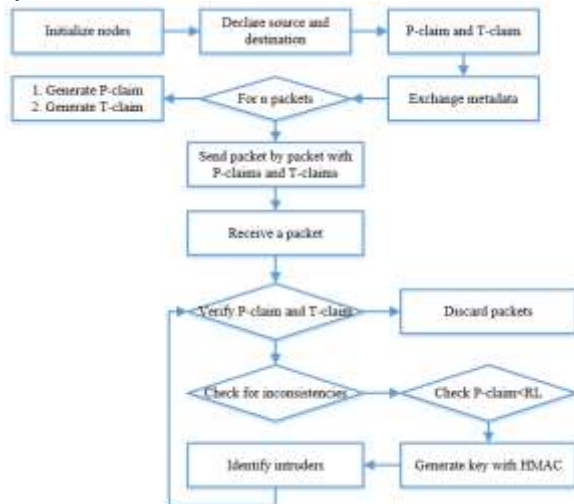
Initialize nodes

Declare source and destination

P-claim and T-claim

1. Generate P-claim
2. Generate T-claim

For n packets

Exchange metadata

Send packet by packet with P-claims and T-claims

Receive a packet

Verify P-claim and T-claim

Discard packets

Check for inconsistencies

Check P-claim<RL

Identify intruders

Generate key with HMAC